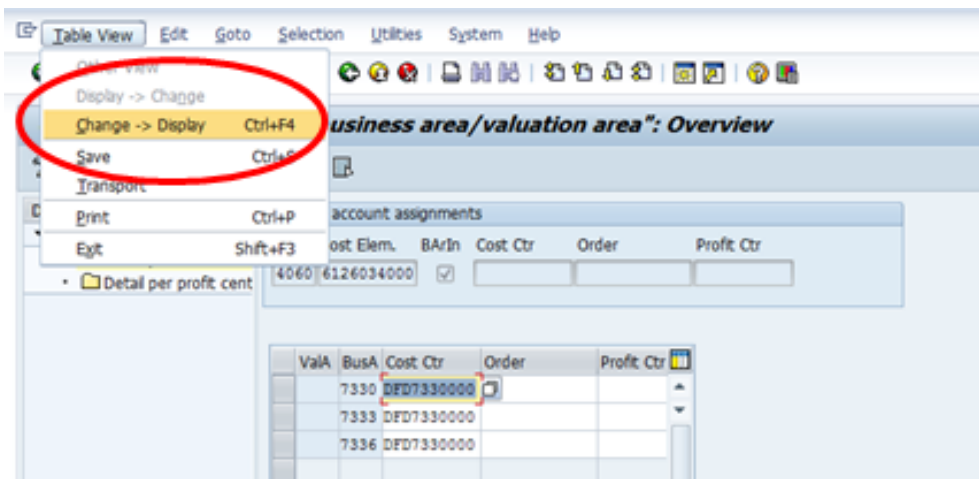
Table View Edit Goto Selection Utilities System Help

Other View
Display -> Change
Change -> Display Ctrl+F4
Save Ctrl+S
Transport
Print Ctrl+P
Exit Shift+F3

usiness area/valuation area": Overview

Detail per profit cent

account assignments

| | ost Elem. | BArIn | Cost Ctr | Order | Profit Ctr |
|---|---|---|---|---|---|
| 4060 | 6126034000 | ☑ | | | |

| ValA | BusA | Cost Ctr | Order | Profit Ctr |
|---|---|---|---|---|
| | 7330 | DFD7330000 | | |
| | 7333 | DFD7330000 | | |
| | 7336 | DFD7330000 | | |